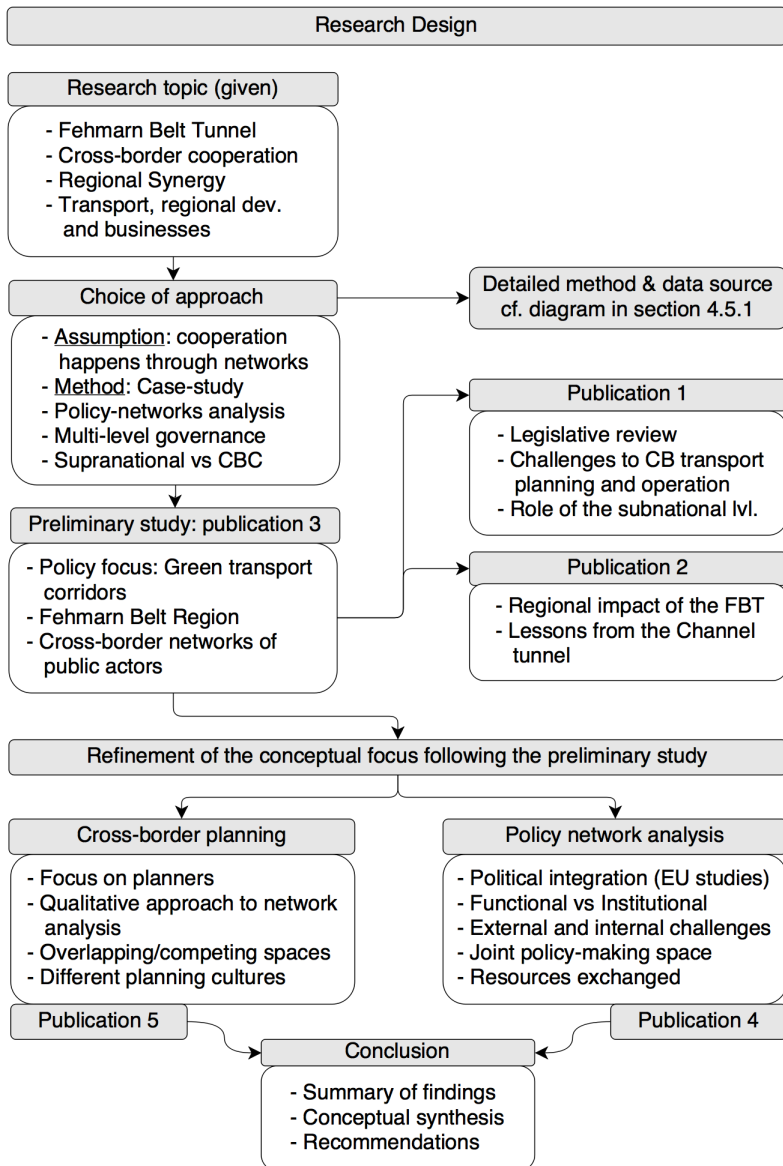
Research Design

Research topic (given)

- Fehmarn Belt Tunnel
- Cross-border cooperation
- Regional Synergy
- Transport, regional dev. and businesses

Choice of approach

Detailed method & data source cf. diagram in section 4.5.1

- Assumption: cooperation happens through networks
- Method: Case-study
- Policy-networks analysis
- Multi-level governance
- Supranational vs CBC

Publication 1

- Legislative review
- Challenges to CB transport planning and operation
- Role of the subnational lvl.

Preliminary study: publication 3

- Policy focus: Green transport corridors
- Fehmarn Belt Region
- Cross-border networks of public actors

Publication 2

- Regional impact of the FBT
- Lessons from the Channel tunnel

Refinement of the conceptual focus following the preliminary study

Cross-border planning

- Focus on planners
- Qualitative approach to network analysis
- Overlapping/competing spaces
- Different planning cultures

Policy network analysis

- Political integration (EU studies)
- Functional vs Institutional
- External and internal challenges
- Joint policy-making space
- Resources exchanged

Publication 5

Publication 4

Conclusion

- Summary of findings
- Conceptual synthesis
- Recommendations